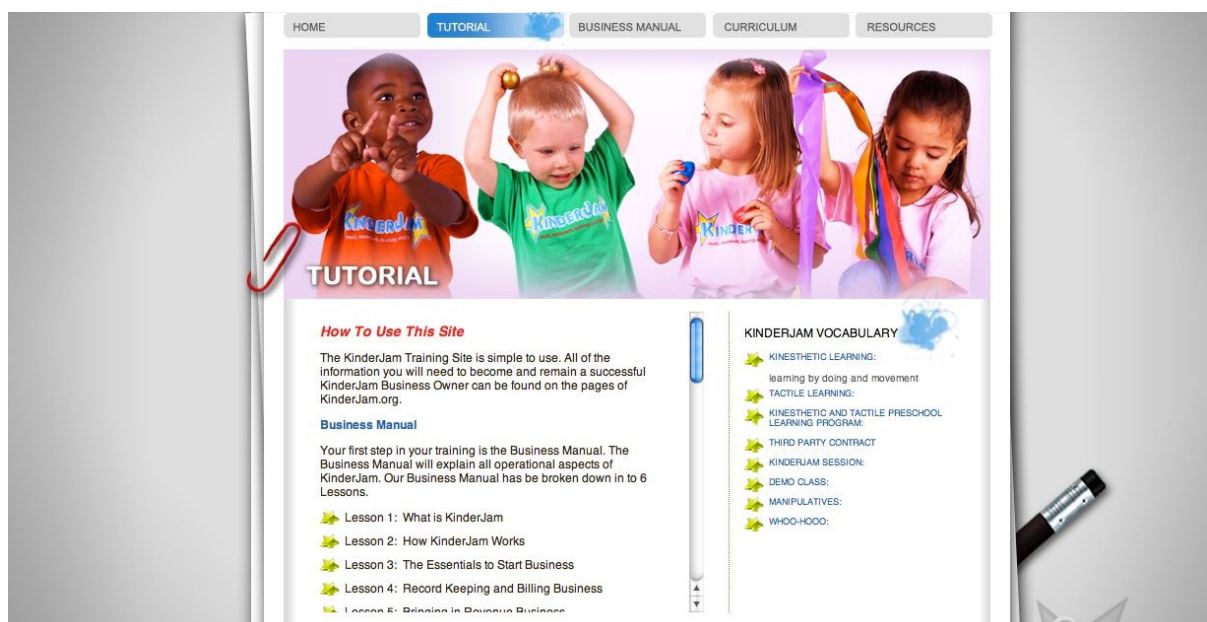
HOME | TUTORIAL | BUSINESS MANUAL | CURRICULUM | RESOURCES

KINDERJAM

KINDERJAM

KINDERJ

TUTORIAL

How To Use This Site

The KinderJam Training Site is simple to use. All of the information you will need to become and remain a successful KinderJam Business Owner can be found on the pages of KinderJam.org.

Business Manual

Your first step in your training is the Business Manual. The Business Manual will explain all operational aspects of KinderJam. Our Business Manual has be broken down in to 6 Lessons.

Lesson 1: What is KinderJam

Lesson 2: How KinderJam Works

Lesson 3: The Essentials to Start Business

Lesson 4: Record Keeping and Billing Business

Lesson 5: Bringing in Revenue Business

KINDERJAM VOCABULARY

KINESTHETIC LEARNING:

learning by doing and movement

TACTILE LEARNING:

KINESTHETIC AND TACTILE PRESCHOOL LEARNING PROGRAM:

THIRD PARTY CONTRACT

KINDERJAM SESSION:

DEMO CLASS:

MANIPULATIVES:

WHOO-HOOO: